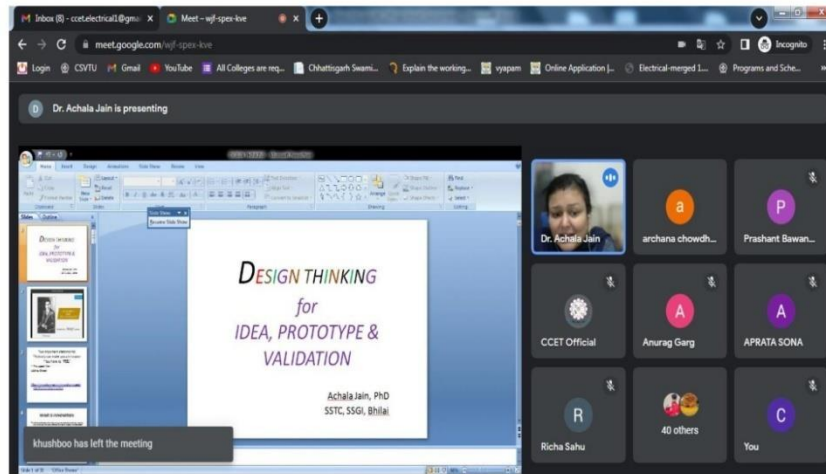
Inbox (8) - ccet.electrical1@gm
Meet – wjf-spex-kve
meet.google.com/wjf-spex-kve
Incognito
Login CSVTU Gmail YouTube All Colleges are req... Chhattisgarh Swami... Explain the working... vyapam Online Application |... Electrical-merged 1... Programs and Sche...

D Dr. Achala Jain is presenting

DESIGN THINKING
for
IDEA, PROTOTYPE &
VALIDATION

Achala Jain, PhD
SSTC, SSGI, Bhilai

khushboo has left the meeting

Dr. Achala Jain
a
archana chowdh...
P
Prashant Bawan...
CCET Official
A
Anurag Garg
A
APRATA SONA
R
Richa Sahu
40 others
C
You